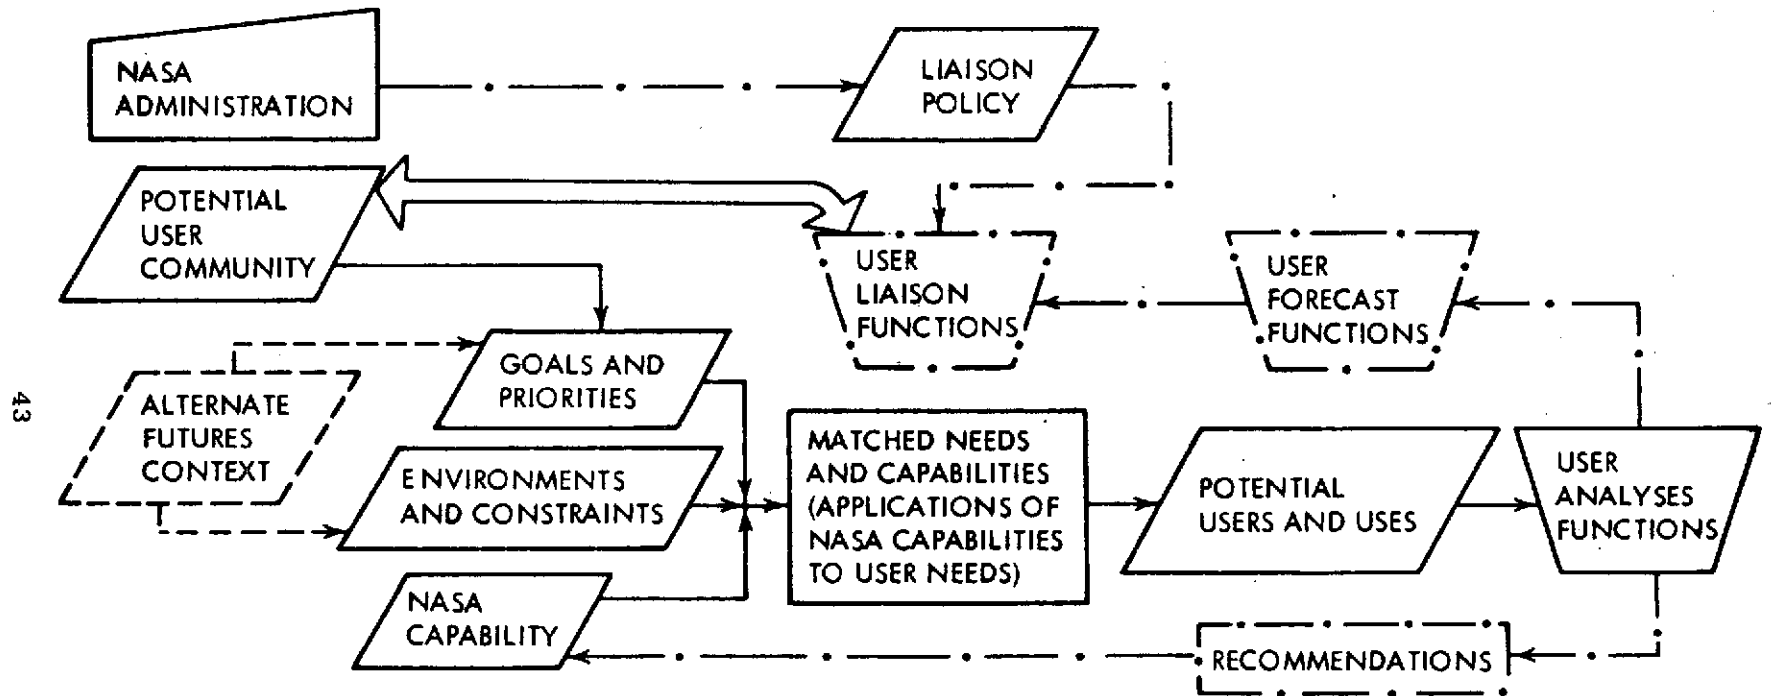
NASA ADMINISTRATION

LIAISON POLICY

POTENTIAL USER COMMUNITY

USER LIAISON FUNCTIONS

USER FORECAST FUNCTIONS

43

GOALS AND PRIORITIES

ALTERNATE FUTURES CONTEXT

ENVIRONMENTS AND CONSTRAINTS

MATCHED NEEDS AND CAPABILITIES (APPLICATIONS OF NASA CAPABILITIES TO USER NEEDS)

POTENTIAL USERS AND USES

USER ANALYSES FUNCTIONS

NASA CAPABILITY

RECOMMENDATIONS